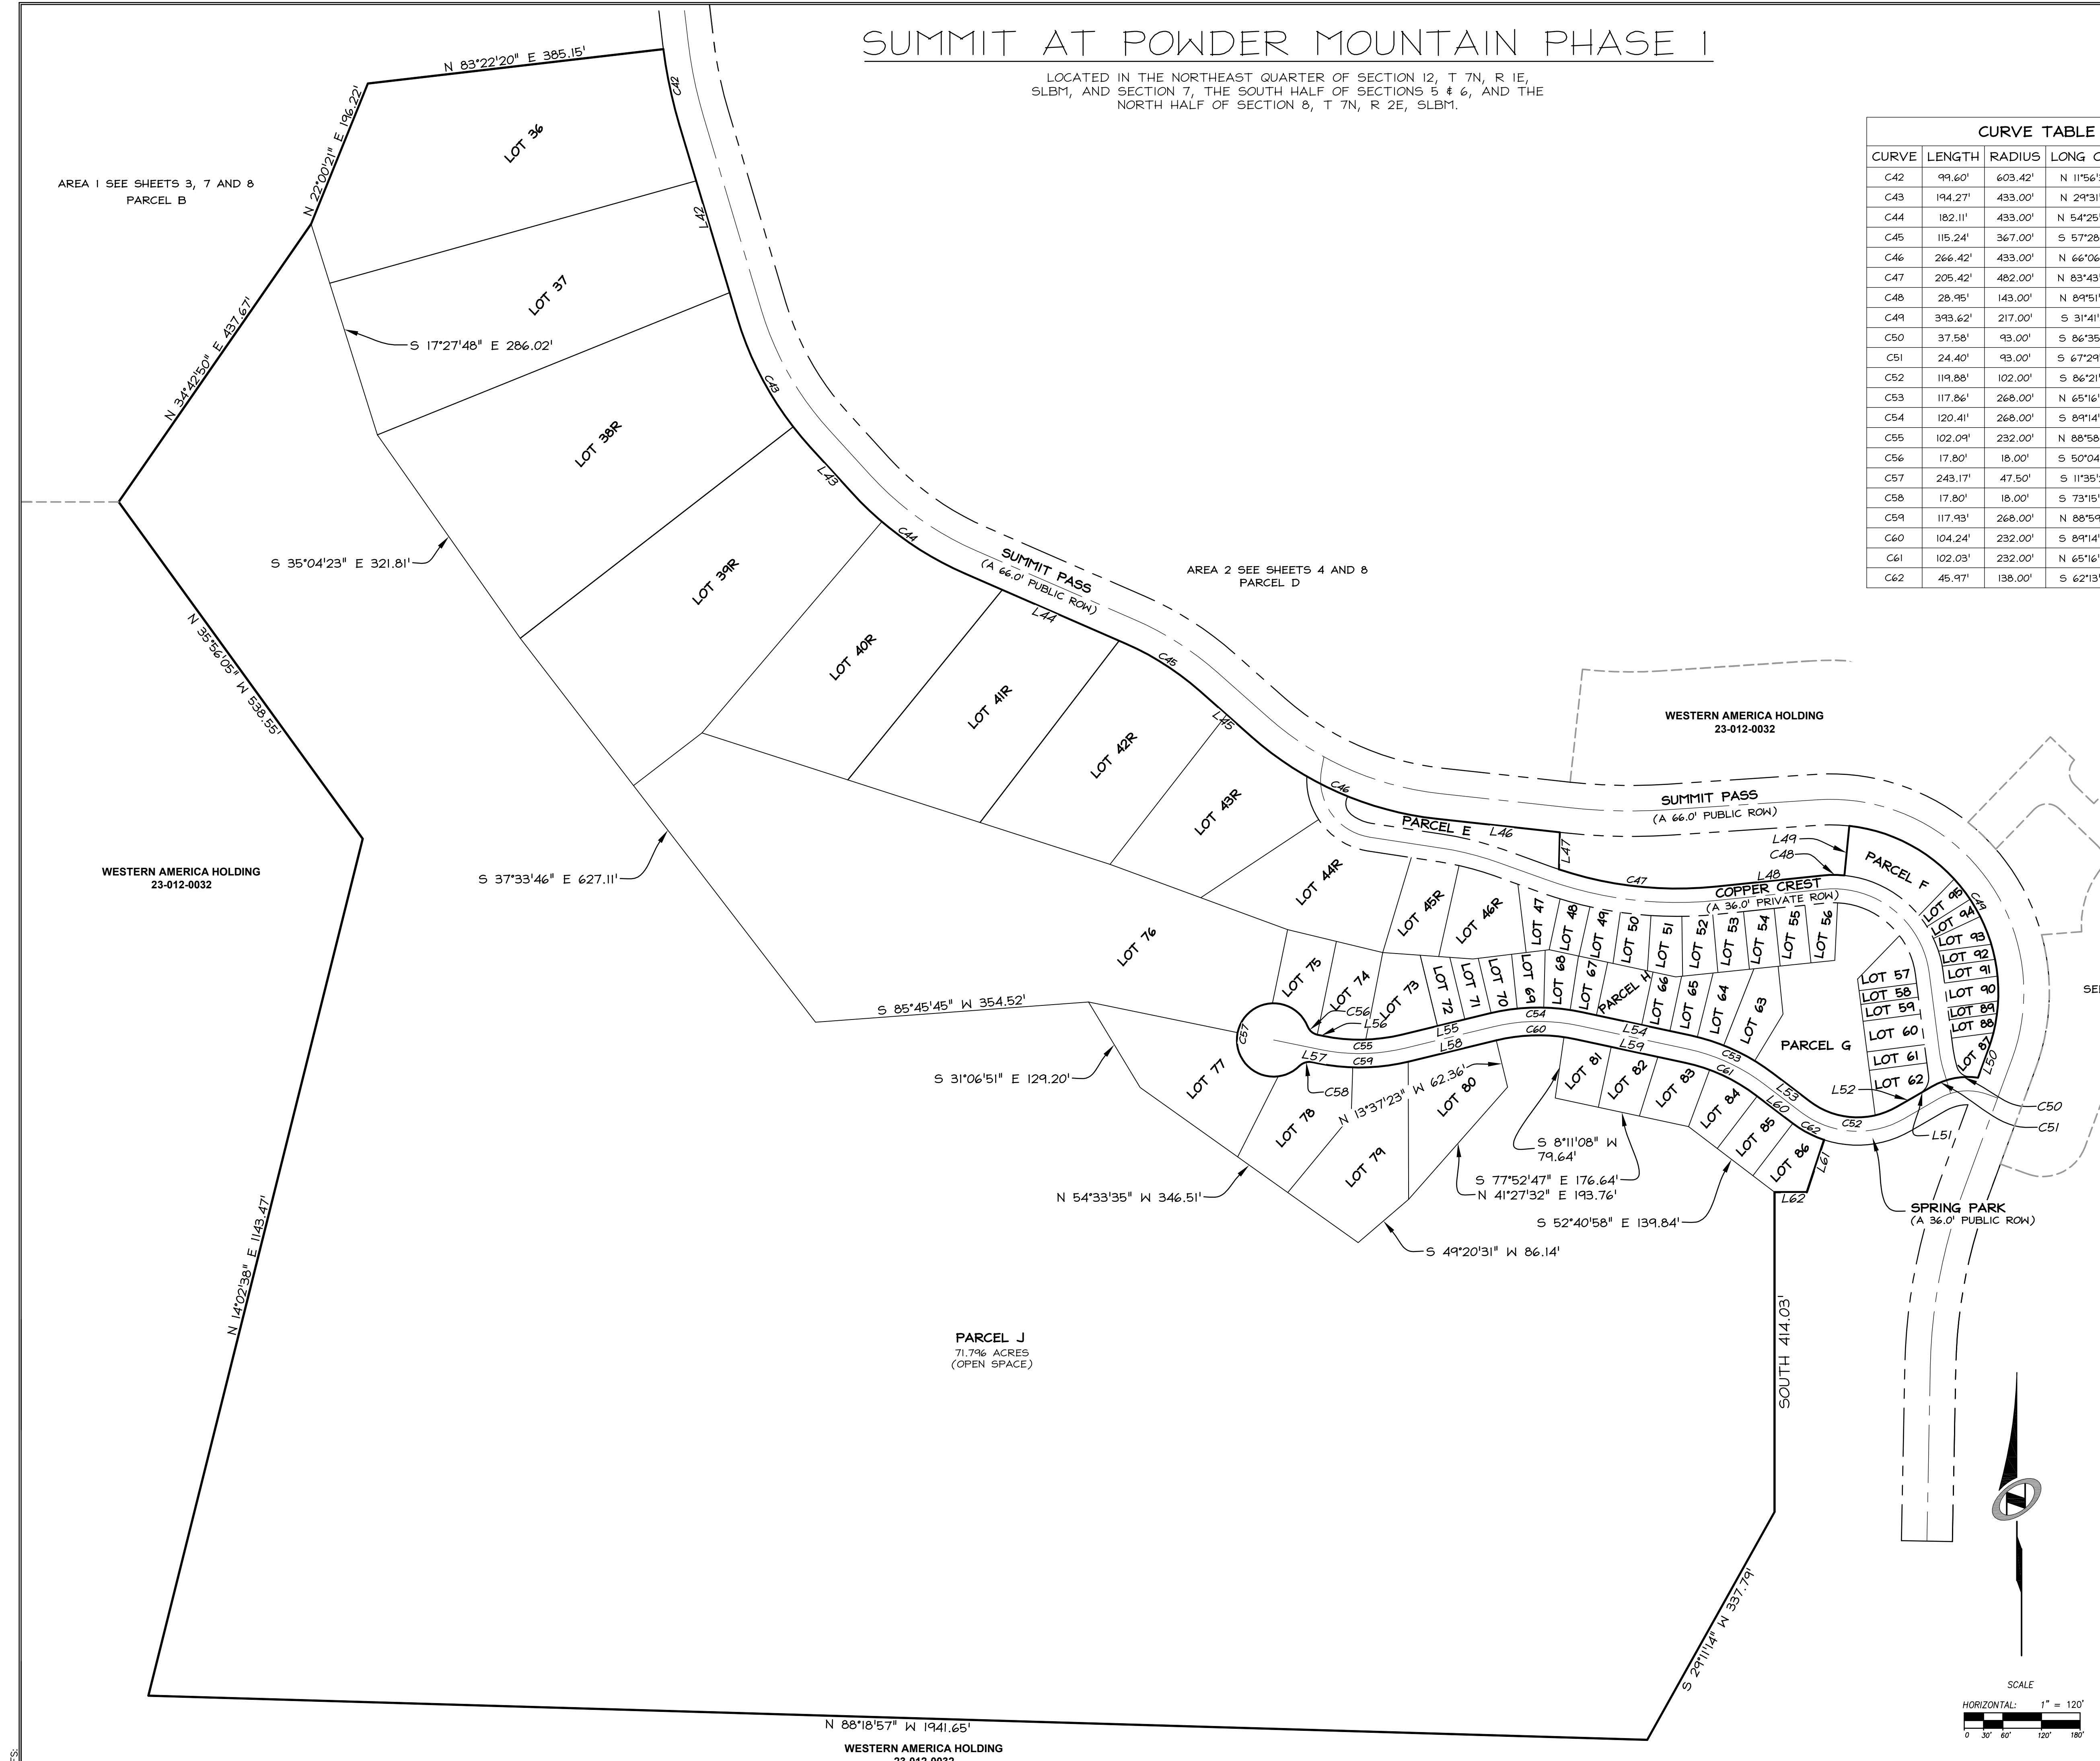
SUMMIT AT POWDER MOUNTAIN PHASE 1

LOCATED IN THE NORTHEAST QUARTER OF SECTION 12, T 7N, R 1E, SLBM, AND SECTION 7, THE SOUTH HALF OF SECTIONS 5 & 6, AND THE NORTH HALF OF SECTION 8, T 7N, R 2E, SLBM.

| CURVE TABLE | | | |
|---|---|---|---|
| CURVE | LENGTH | RADIUS | LONG C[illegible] |
| C42 | 99.60' | 603.42' | N 11°56'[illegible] |
| C43 | 194.27' | 433.00' | N 29°31'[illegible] |
| C44 | 182.11' | 433.00' | N 54°25'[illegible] |
| C45 | 115.24' | 367.00' | S 57°28'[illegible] |
| C46 | 266.42' | 433.00' | N 66°06'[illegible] |
| C47 | 205.42' | 482.00' | N 83°43'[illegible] |
| C48 | 28.95' | 143.00' | N 89°51'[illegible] |
| C49 | 393.62' | 217.00' | S 31°41'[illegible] |
| C50 | 37.58' | 93.00' | S 86°35'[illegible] |
| C51 | 24.40' | 93.00' | S 67°29'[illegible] |
| C52 | 119.88' | 102.00' | S 86°21'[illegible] |
| C53 | 117.86' | 268.00' | N 65°16'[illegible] |
| C54 | 120.41' | 268.00' | S 89°14'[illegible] |
| C55 | 102.09' | 232.00' | N 88°58'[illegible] |
| C56 | 17.80' | 18.00' | S 50°04'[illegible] |
| C57 | 243.17' | 47.50' | S 11°35'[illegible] |
| C58 | 17.80' | 18.00' | S 73°15'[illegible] |
| C59 | 117.93' | 268.00' | N 88°59'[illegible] |
| C60 | 104.24' | 232.00' | S 89°14'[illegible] |
| C61 | 102.03' | 232.00' | N 65°16'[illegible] |
| C62 | 45.97' | 138.00' | S 62°13'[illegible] |

AREA 1 SEE SHEETS 3, 7 AND 8
PARCEL B

N 83°22'20" E 385.15'
N 22°00'21" E 196.22'
N 34°42'50" E 437.67'
C42
L42
LOT 36
LOT 37
S 17°27'48" E 286.02'
C43
LOT 38R
L43
LOT 39R
S 35°04'23" E 321.81'
C44
SUMMIT PASS
(A 66.0' PUBLIC ROW)
L44
LOT 40R
LOT 41R
C45
LOT 42R
L45
AREA 2 SEE SHEETS 4 AND 8
PARCEL D
N 35°56'05" W 538.55'
WESTERN AMERICA HOLDING
23-012-0032
LOT 43R
C46
PARCEL E
L46
L47
SUMMIT PASS
(A 66.0' PUBLIC ROW)
L49
C48
PARCEL F
C47
L48
COPPER CREST
(A 36.0' PRIVATE ROW)
WESTERN AMERICA HOLDING
23-012-0032
S 37°33'46" E 627.11'
LOT 44R
LOT 45R
LOT 46R
LOT 47
LOT 48
LOT 49
LOT 50
LOT 51
LOT 52
LOT 53
LOT 54
LOT 55
LOT 56
LOT 95
LOT 94
LOT 93
LOT 92
LOT 91
LOT 90
LOT 89
LOT 88
LOT 87
C49
LOT 76
LOT 75
LOT 74
LOT 73
LOT 72
LOT 71
LOT 70
LOT 69
LOT 68
LOT 67
PARCEL H
LOT 66
LOT 65
LOT 64
LOT 63
LOT 57
LOT 58
LOT 59
LOT 60
LOT 61
LOT 62
PARCEL G
SE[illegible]
S 85°45'45" W 354.52'
C56
L56
C57
L55
C55
C54
C60
L54
L59
C53
C61
L58
L57
C59
C58
S 31°06'51" E 129.20'
LOT 77
LOT 78
N 13°37'23" W 62.36'
LOT 80
LOT 79
LOT 81
LOT 82
LOT 83
LOT 84
LOT 85
LOT 86
L53
L60
C62
C52
L52
L50
L51
C50
C51
L61
L62
S 8°11'08" W 79.64'
S 77°52'47" E 176.64'
N 41°27'32" E 193.76'
S 52°40'58" E 139.84'
N 54°33'35" W 346.51'
S 49°20'31" W 86.14'
SPRING PARK
(A 36.0' PUBLIC ROW)
N 14°02'38" E 1143.47'
PARCEL J
71.796 ACRES
(OPEN SPACE)
SOUTH 414.03'
S 29°11'14" W 337.79'
N 88°18'57" W 1941.65'
WESTERN AMERICA HOLDING
23-012-0032
SCALE
HORIZONTAL: 1" = 120'
0 30' 60' 120' 180'